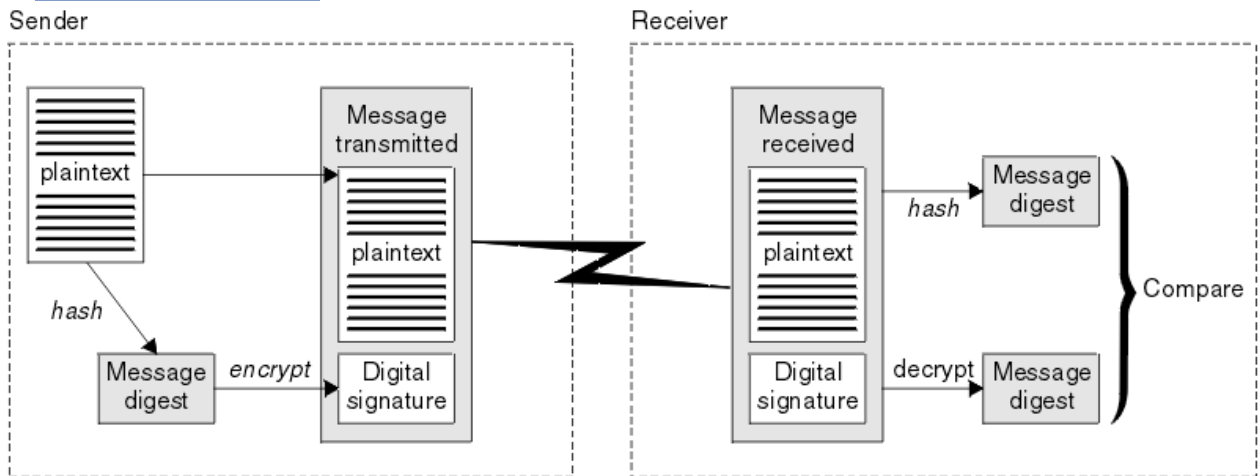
Sender

plaintext

hash

Message digest

encrypt

Message transmitted

plaintext

Digital signature

Receiver

Message received

plaintext

Digital signature

hash

Message digest

decrypt

Message digest

Compare